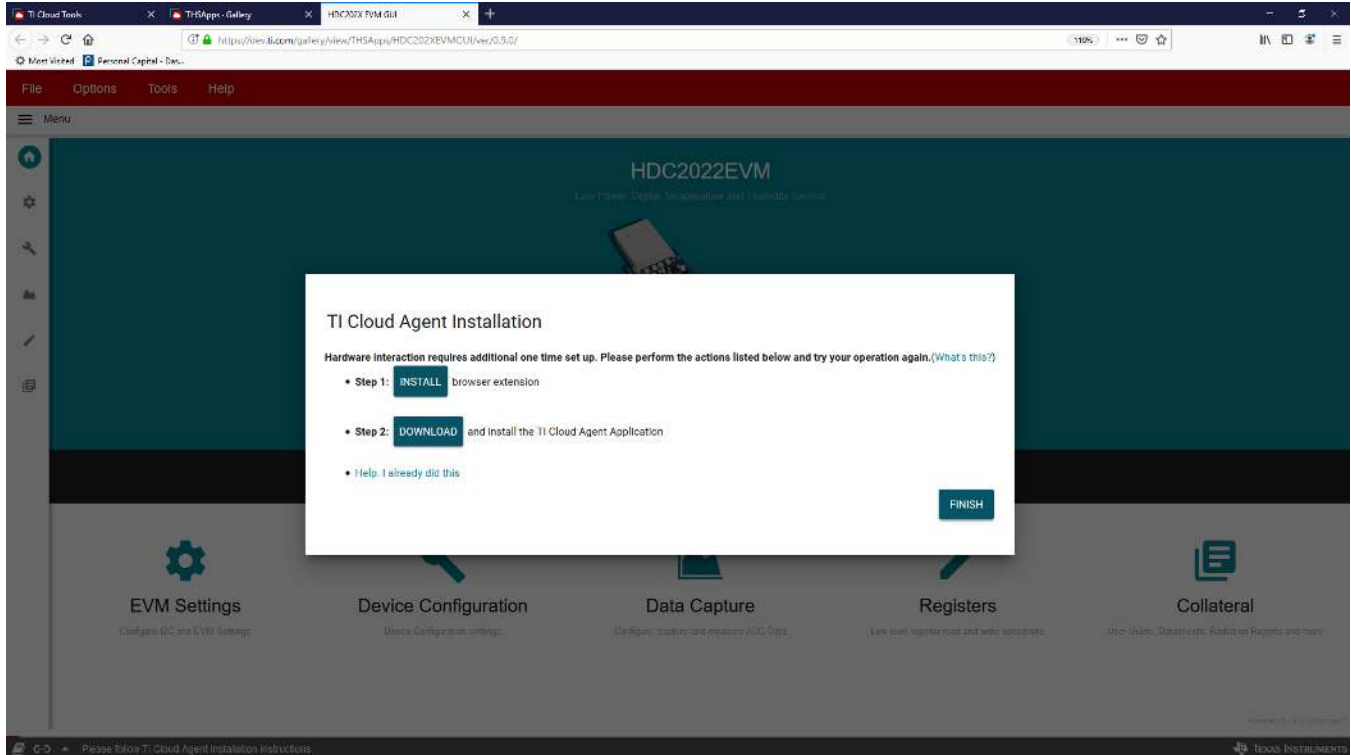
TI Cloud Tools
THSApps - Gallery
HDC202X EVM GUI
https://dev.ti.com/gallery/view/THSApps/HDC202XEVMGUI/ver/0.5.0/
110%
Most Visited
Personal Capital - Das...

File Options Tools Help
Menu

HDC2022EVM
Low Power Digital Temperature and Humidity Sensor

TI Cloud Agent Installation

Hardware interaction requires additional one time set up. Please perform the actions listed below and try your operation again.(What's this?)

• Step 1: INSTALL browser extension

• Step 2: DOWNLOAD and install the TI Cloud Agent Application

• Help. I already did this

FINISH

EVM Settings
Configure I2C and EVM Settings

Device Configuration
Device Configuration settings

Data Capture
Configure, capture and measure ADC Data

Registers
Low level register read and write operations

Collateral
User Guide, Datasheets, Radiation Reports and more

Please follow TI Cloud Agent installation instructions.
Texas Instruments